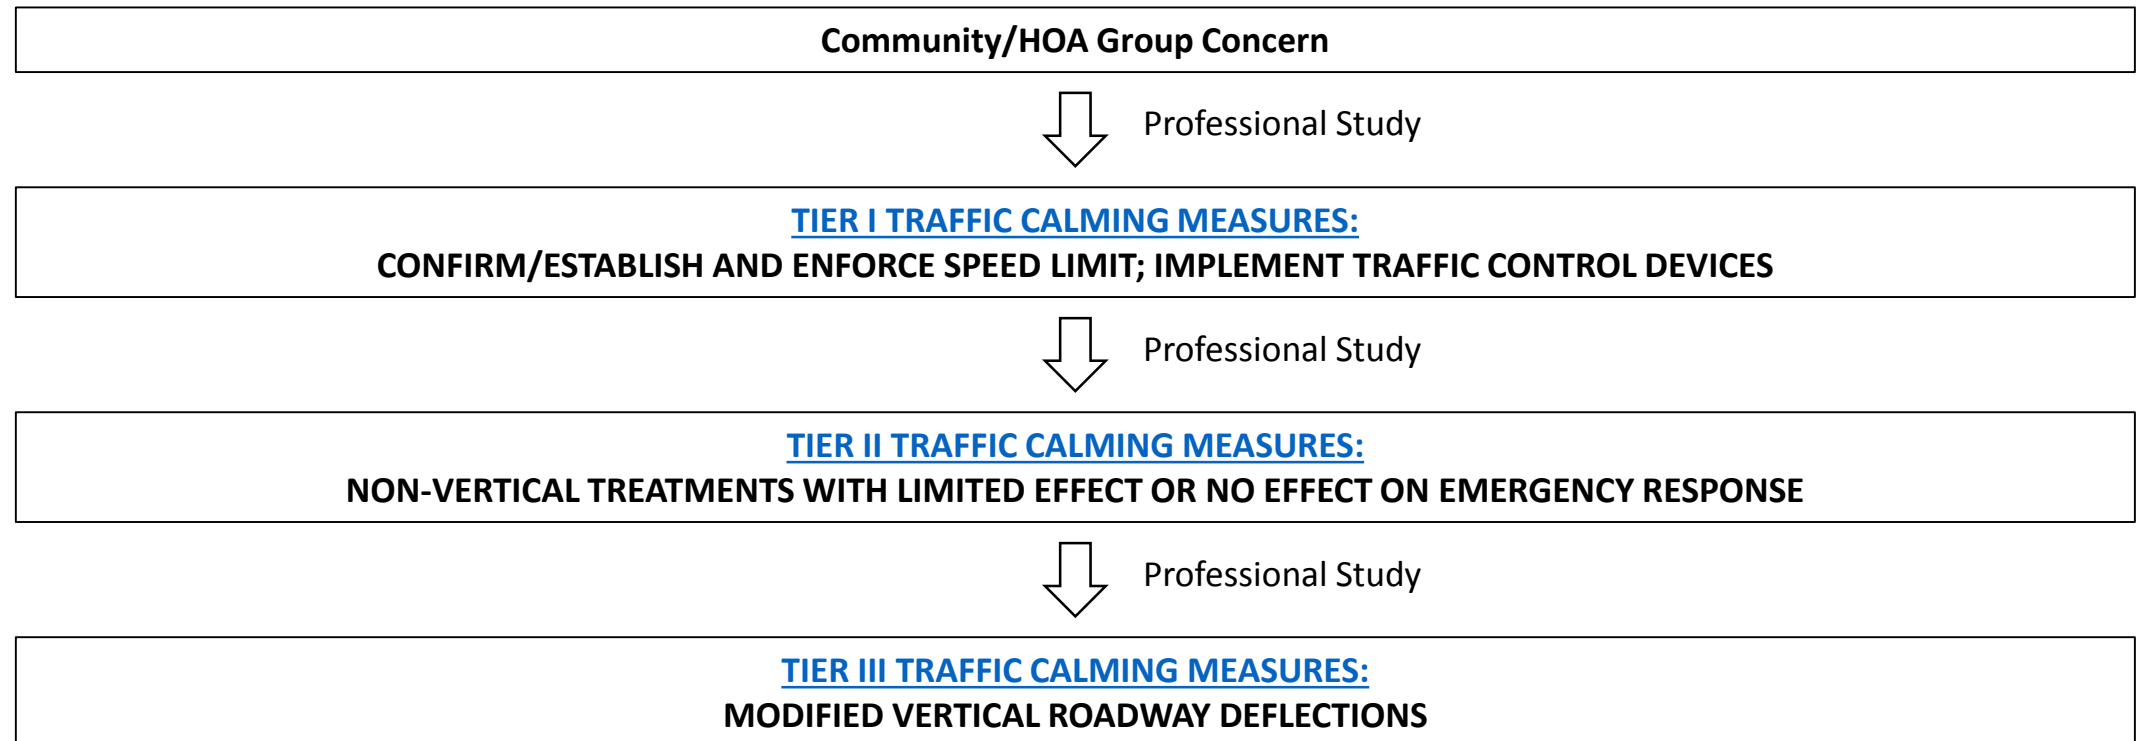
Community/HOA Group Concern

Professional Study

TIER I TRAFFIC CALMING MEASURES:
CONFIRM/ESTABLISH AND ENFORCE SPEED LIMIT; IMPLEMENT TRAFFIC CONTROL DEVICES

Professional Study

TIER II TRAFFIC CALMING MEASURES:
NON-VERTICAL TREATMENTS WITH LIMITED EFFECT OR NO EFFECT ON EMERGENCY RESPONSE

Professional Study

TIER III TRAFFIC CALMING MEASURES:
MODIFIED VERTICAL ROADWAY DEFLECTIONS